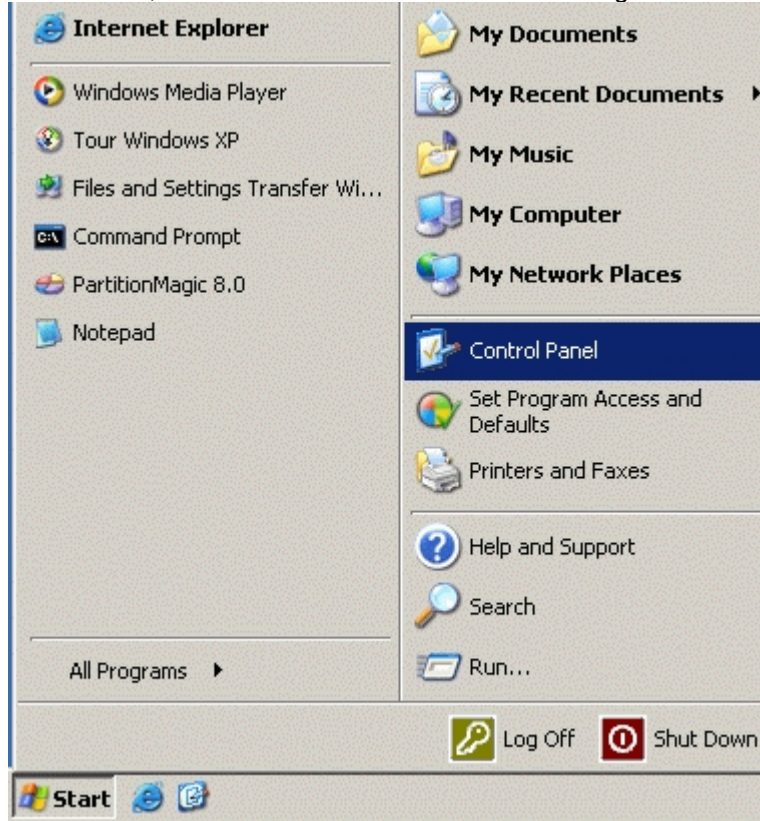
Internet Explorer

Windows Media Player

Tour Windows XP

Files and Settings Transfer Wi...

Command Prompt

PartitionMagic 8.0

Notepad

All Programs

My Documents

My Recent Documents

My Music

My Computer

My Network Places

Control Panel

Set Program Access and Defaults

Printers and Faxes

Help and Support

Search

Run...

Log Off

Shut Down

Start